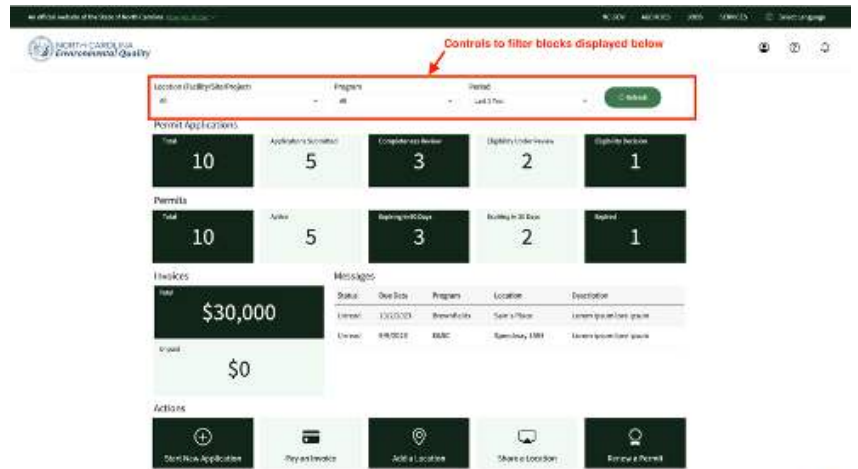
An official website of the State of North Carolina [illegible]

NC.GOV AGENCIES JOBS SERVICES Select Language

NORTH CAROLINA Environmental Quality

Controls to filter blocks displayed below

Location (Facility/Site/Project)
All

Program
All

Period
Last 1 Year

Refresh

Permit Applications

| Total | Applications Submitted | Completeness Review | Eligibility Under Review | Eligibility Decision |
|---|---|---|---|---|
| 10 | 5 | 3 | 2 | 1 |

Permits

| Total | Active | Expiring in 60 Days | Expiring in 30 Days | Expired |
|---|---|---|---|---|
| 10 | 5 | 3 | 2 | 1 |

Invoices

Total
$30,000

Unpaid
$0

Messages

| Status | Due Date | Program | Location | Description |
|---|---|---|---|---|
| Unread | 11/12/23 | Brownfields | Sam's Place | Lorem ipsum lorem ipsum |
| Unread | 9/9/2023 | E&SC | Speedway, 1989 | Lorem ipsum lorem ipsum |

Actions

Start New Application

Pay an Invoice

Add a Location

Share a Location

Renew a Permit